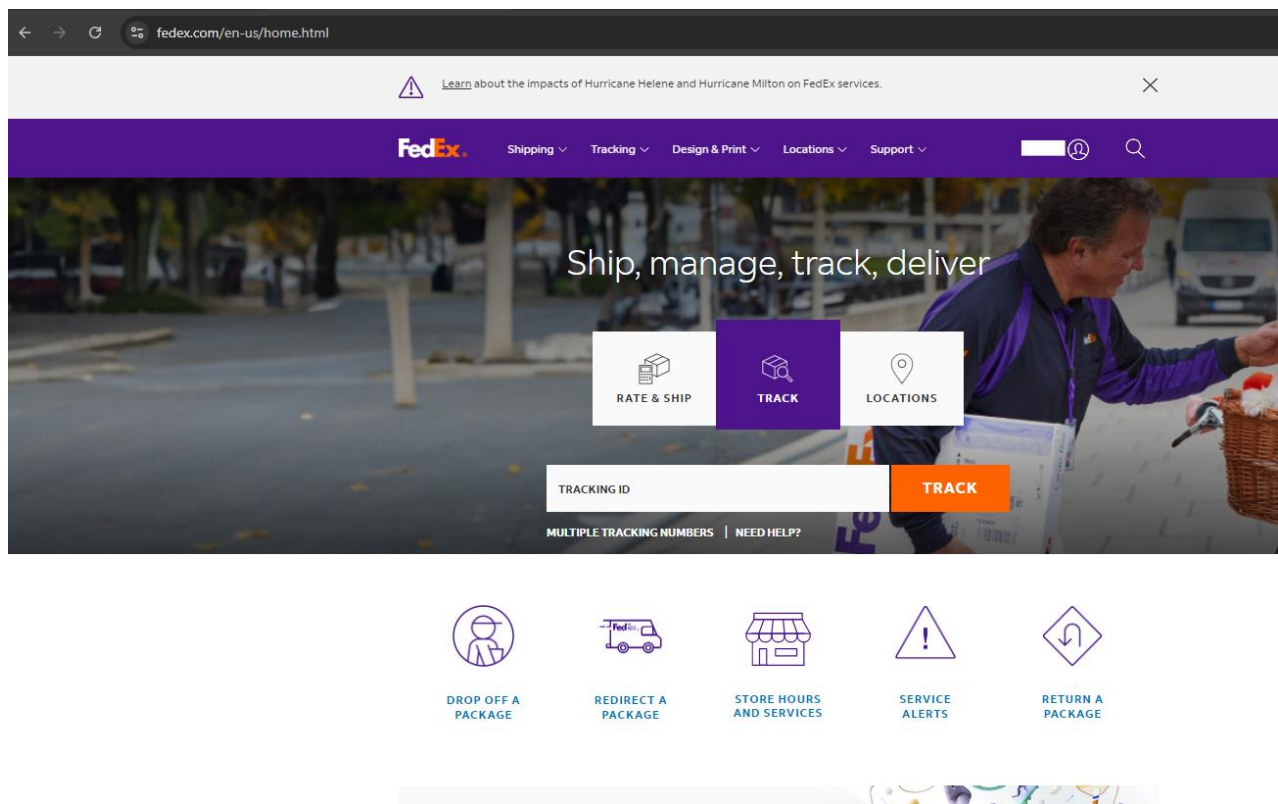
fedex.com/en-us/home.html

Learn about the impacts of Hurricane Helene and Hurricane Milton on FedEx services.

FedEx. Shipping Tracking Design & Print Locations Support

Ship, manage, track, deliver

RATE & SHIP
TRACK
LOCATIONS

TRACKING ID
TRACK

MULTIPLE TRACKING NUMBERS | NEED HELP?

DROP OFF A PACKAGE
REDIRECT A PACKAGE
STORE HOURS AND SERVICES
SERVICE ALERTS
RETURN A PACKAGE